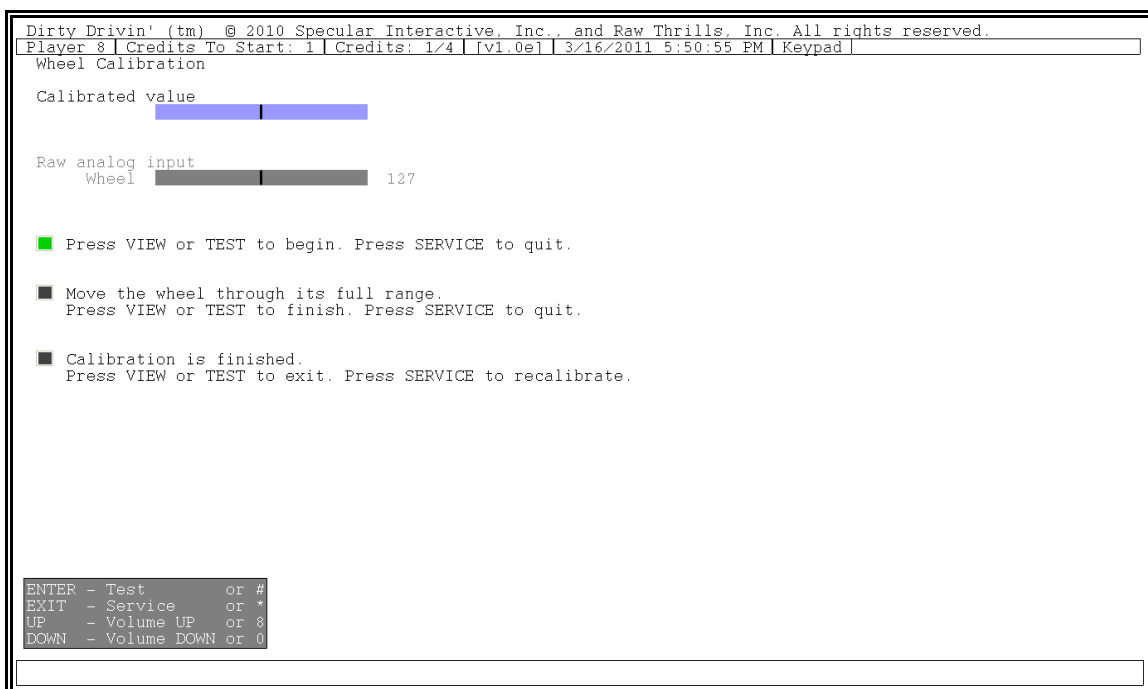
Dirty Drivin' (tm) © 2010 Specular Interactive, Inc., and Raw Thrills, Inc. All rights reserved.
Player 8 | Credits To Start: 1 | Credits: 1/4 | [v1.0e] | 3/16/2011 5:50:55 PM | Keypad |
Wheel Calibration

Calibrated value

Raw analog input
Wheel 127

Press VIEW or TEST to begin. Press SERVICE to quit.

Move the wheel through its full range.
Press VIEW or TEST to finish. Press SERVICE to quit.

Calibration is finished.
Press VIEW or TEST to exit. Press SERVICE to recalibrate.

ENTER - Test or #
EXIT - Service or *
UP - Volume UP or 8
DOWN - Volume DOWN or 0